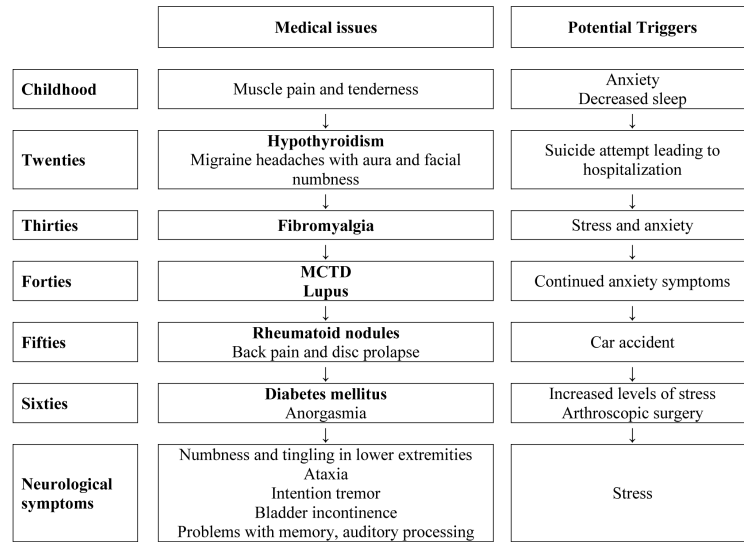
| | Medical issues | Potential Triggers |
|---|---|---|
| Childhood | Muscle pain and tenderness | Anxiety<br>Decreased sleep |
| Twenties | Hypothyroidism<br>Migraine headaches with aura and facial numbness | Suicide attempt leading to hospitalization |
| Thirties | Fibromyalgia | Stress and anxiety |
| Forties | MCTD<br>Lupus | Continued anxiety symptoms |
| Fifties | Rheumatoid nodules<br>Back pain and disc prolapse | Car accident |
| Sixties | Diabetes mellitus<br>Anorgasmia | Increased levels of stress<br>Arthroscopic surgery |
| Neurological symptoms | Numbness and tingling in lower extremities<br>Ataxia<br>Intention tremor<br>Bladder incontinence<br>Problems with memory, auditory processing | Stress |